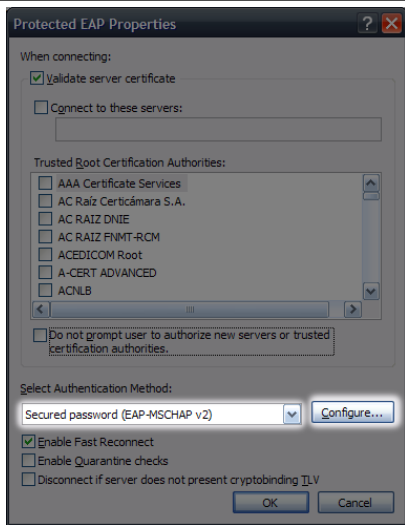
Protected EAP Properties

When connecting:

Validate server certificate

Connect to these servers:

Trusted Root Certification Authorities:

AAA Certificate Services
AC Raíz Certicámara S.A.
AC RAIZ DNIE
AC RAIZ FNMT-RCM
ACEDICOM Root
A-CERT ADVANCED
ACNLB

Do not prompt user to authorize new servers or trusted certification authorities.

Select Authentication Method:

Secured password (EAP-MSCHAP v2)

Configure...

Enable Fast Reconnect

Enable Quarantine checks

Disconnect if server does not present cryptobinding TLV

OK

Cancel